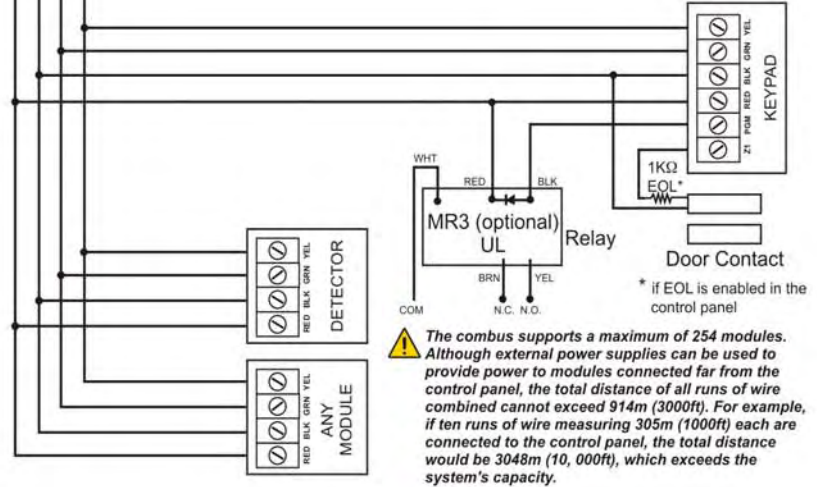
YEL
GRN
BLK
RED
PGM
Z1
KEYPAD

WHT
RED
BLK
MR3 (optional)
UL
Relay
BRN
YEL
COM
N.C.
N.O.

1KΩ
EOL*
Door Contact
* if EOL is enabled in the control panel

YEL
GRN
BLK
RED
DETECTOR

YEL
GRN
BLK
RED
ANY MODULE

The combus supports a maximum of 254 modules. Although external power supplies can be used to provide power to modules connected far from the control panel, the total distance of all runs of wire combined cannot exceed 914m (3000ft). For example, if ten runs of wire measuring 305m (1000ft) each are connected to the control panel, the total distance would be 3048m (10, 000ft), which exceeds the system's capacity.